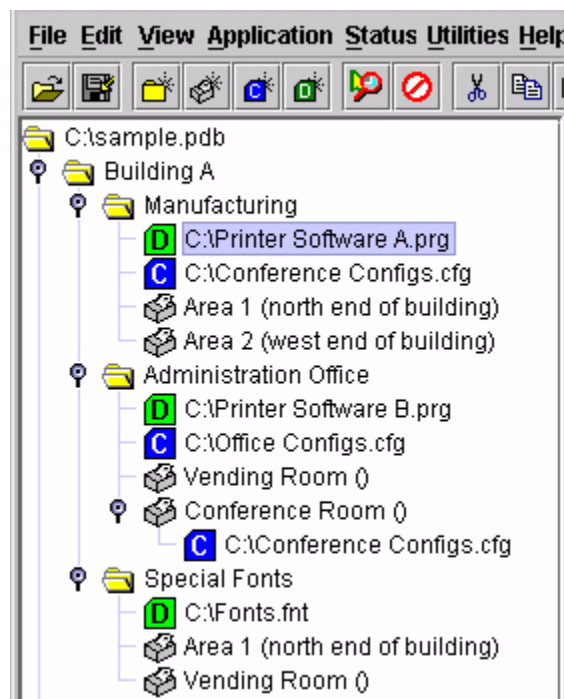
File Edit View Application Status Utilities Help

C:\sample.pdb
Building A
Manufacturing
D C:\Printer Software A.prg
C C:\Conference Configs.cfg
Area 1 (north end of building)
Area 2 (west end of building)
Administration Office
D C:\Printer Software B.prg
C C:\Office Configs.cfg
Vending Room ()
Conference Room ()
C C:\Conference Configs.cfg
Special Fonts
D C:\Fonts.fnt
Area 1 (north end of building)
Vending Room ()